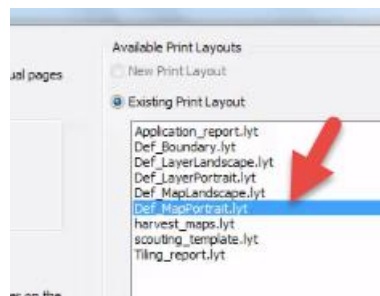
ual pages

Available Print Layouts

New Print Layout

Existing Print Layout

Application_report.lyt
Def_Boundary.lyt
Def_LayerLandscape.lyt
Def_LayerPortrait.lyt
Def_MapLandscape.lyt
Def_MapPortrait.lyt
harvest_maps.lyt
scouting_template.lyt
Tiling_report.lyt

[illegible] on the